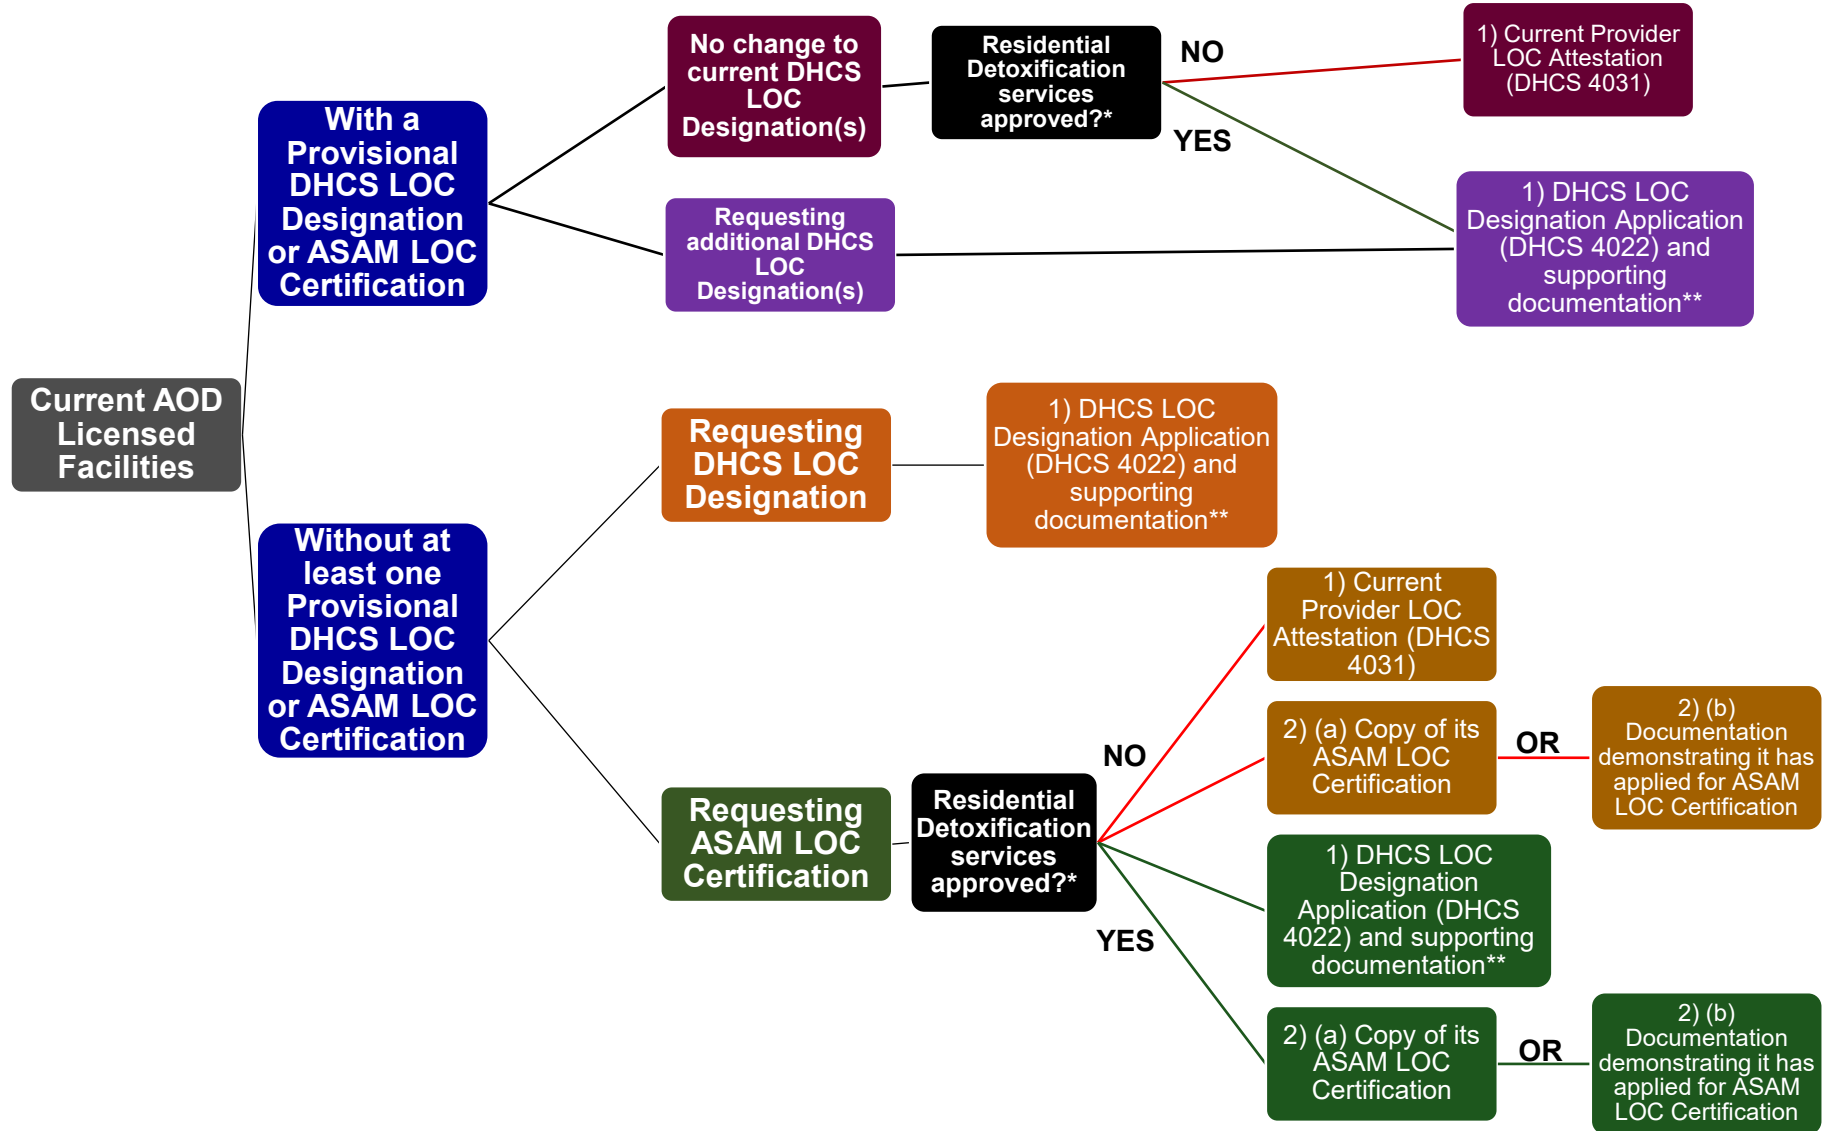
Current AOD Licensed Facilities

With a Provisional DHCS LOC Designation or ASAM LOC Certification

No change to current DHCS LOC Designation(s)

Residential Detoxification services approved?*

NO

1) Current Provider LOC Attestation (DHCS 4031)

YES

1) DHCS LOC Designation Application (DHCS 4022) and supporting documentation**

Requesting additional DHCS LOC Designation(s)

Without at least one Provisional DHCS LOC Designation or ASAM LOC Certification

Requesting DHCS LOC Designation

1) DHCS LOC Designation Application (DHCS 4022) and supporting documentation**

Requesting ASAM LOC Certification

Residential Detoxification services approved?*

NO

1) Current Provider LOC Attestation (DHCS 4031)

2) (a) Copy of its ASAM LOC Certification

OR

2) (b) Documentation demonstrating it has applied for ASAM LOC Certification

YES

1) DHCS LOC Designation Application (DHCS 4022) and supporting documentation**

2) (a) Copy of its ASAM LOC Certification

OR

2) (b) Documentation demonstrating it has applied for ASAM LOC Certification